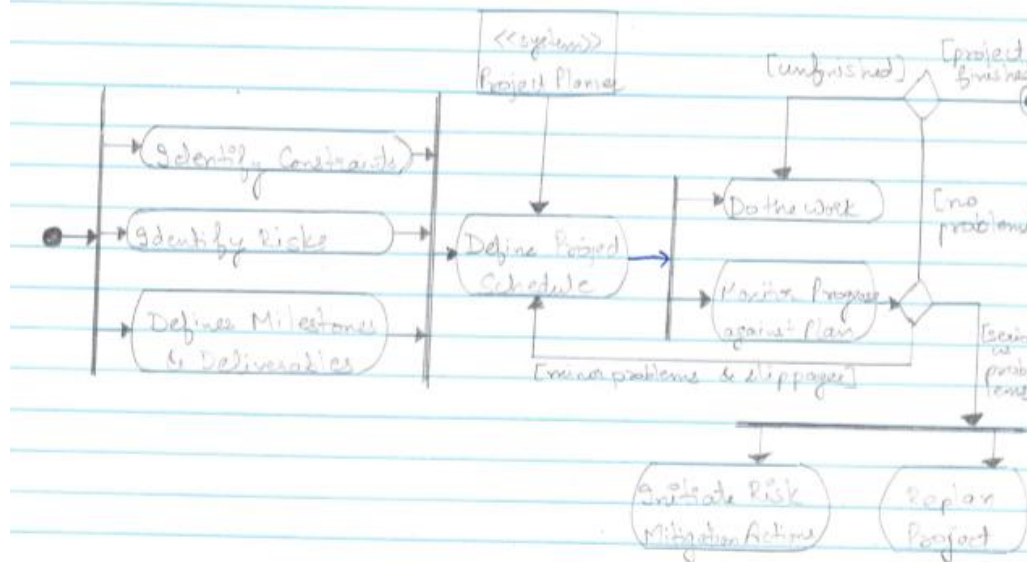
<<system>>
Project Planner

[unfinished]

[project finished]

Identify Constraints

Identify Risks

Defines Milestones & Deliverables

Define Project Schedule

Do the Work

Monitor Progress against Plan

[no problems]

[minor problems & slippages]

[serious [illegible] problems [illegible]]

Initiate Risk Mitigation Actions

Replan Project